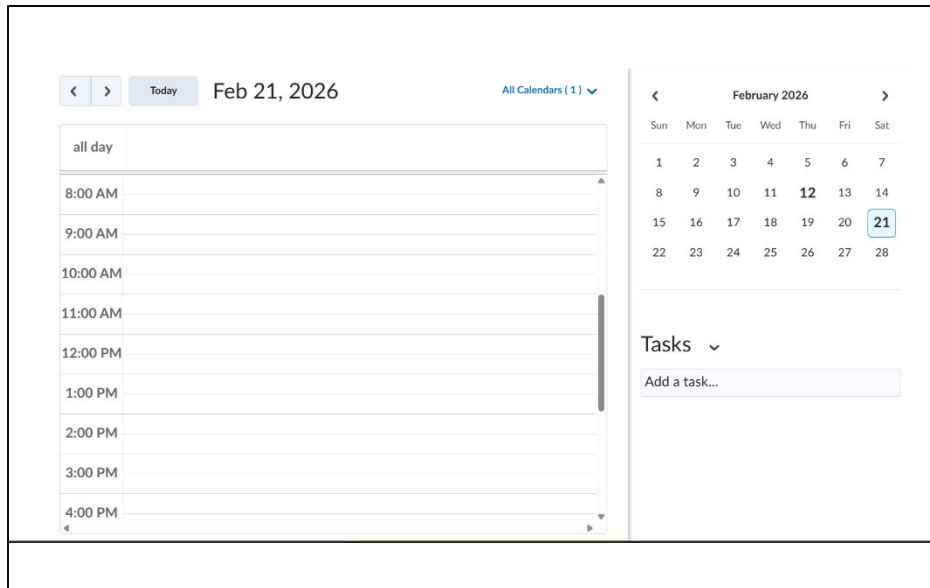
< > Today Feb 21, 2026

All Calendars ( 1 )

all day

8:00 AM
9:00 AM
10:00 AM
11:00 AM
12:00 PM
1:00 PM
2:00 PM
3:00 PM
4:00 PM

< February 2026 >

| Sun | Mon | Tue | Wed | Thu | Fri | Sat |
|---|---|---|---|---|---|---|
| 1 | 2 | 3 | 4 | 5 | 6 | 7 |
| 8 | 9 | 10 | 11 | 12 | 13 | 14 |
| 15 | 16 | 17 | 18 | 19 | 20 | 21 |
| 22 | 23 | 24 | 25 | 26 | 27 | 28 |

Tasks

Add a task...